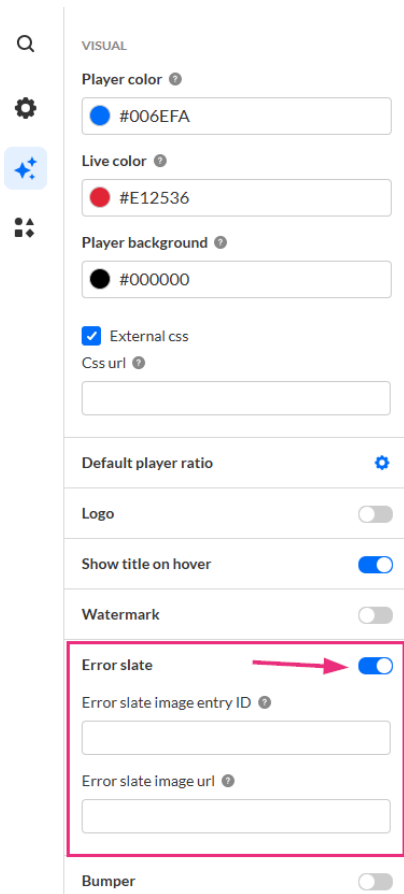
VISUAL

Player color ?

#006EFA

Live color ?

#E12536

Player background ?

#000000

External css

Css url ?

Default player ratio

Logo

Show title on hover

Watermark

Error slate

Error slate image entry ID ?

Error slate image url ?

Bumper